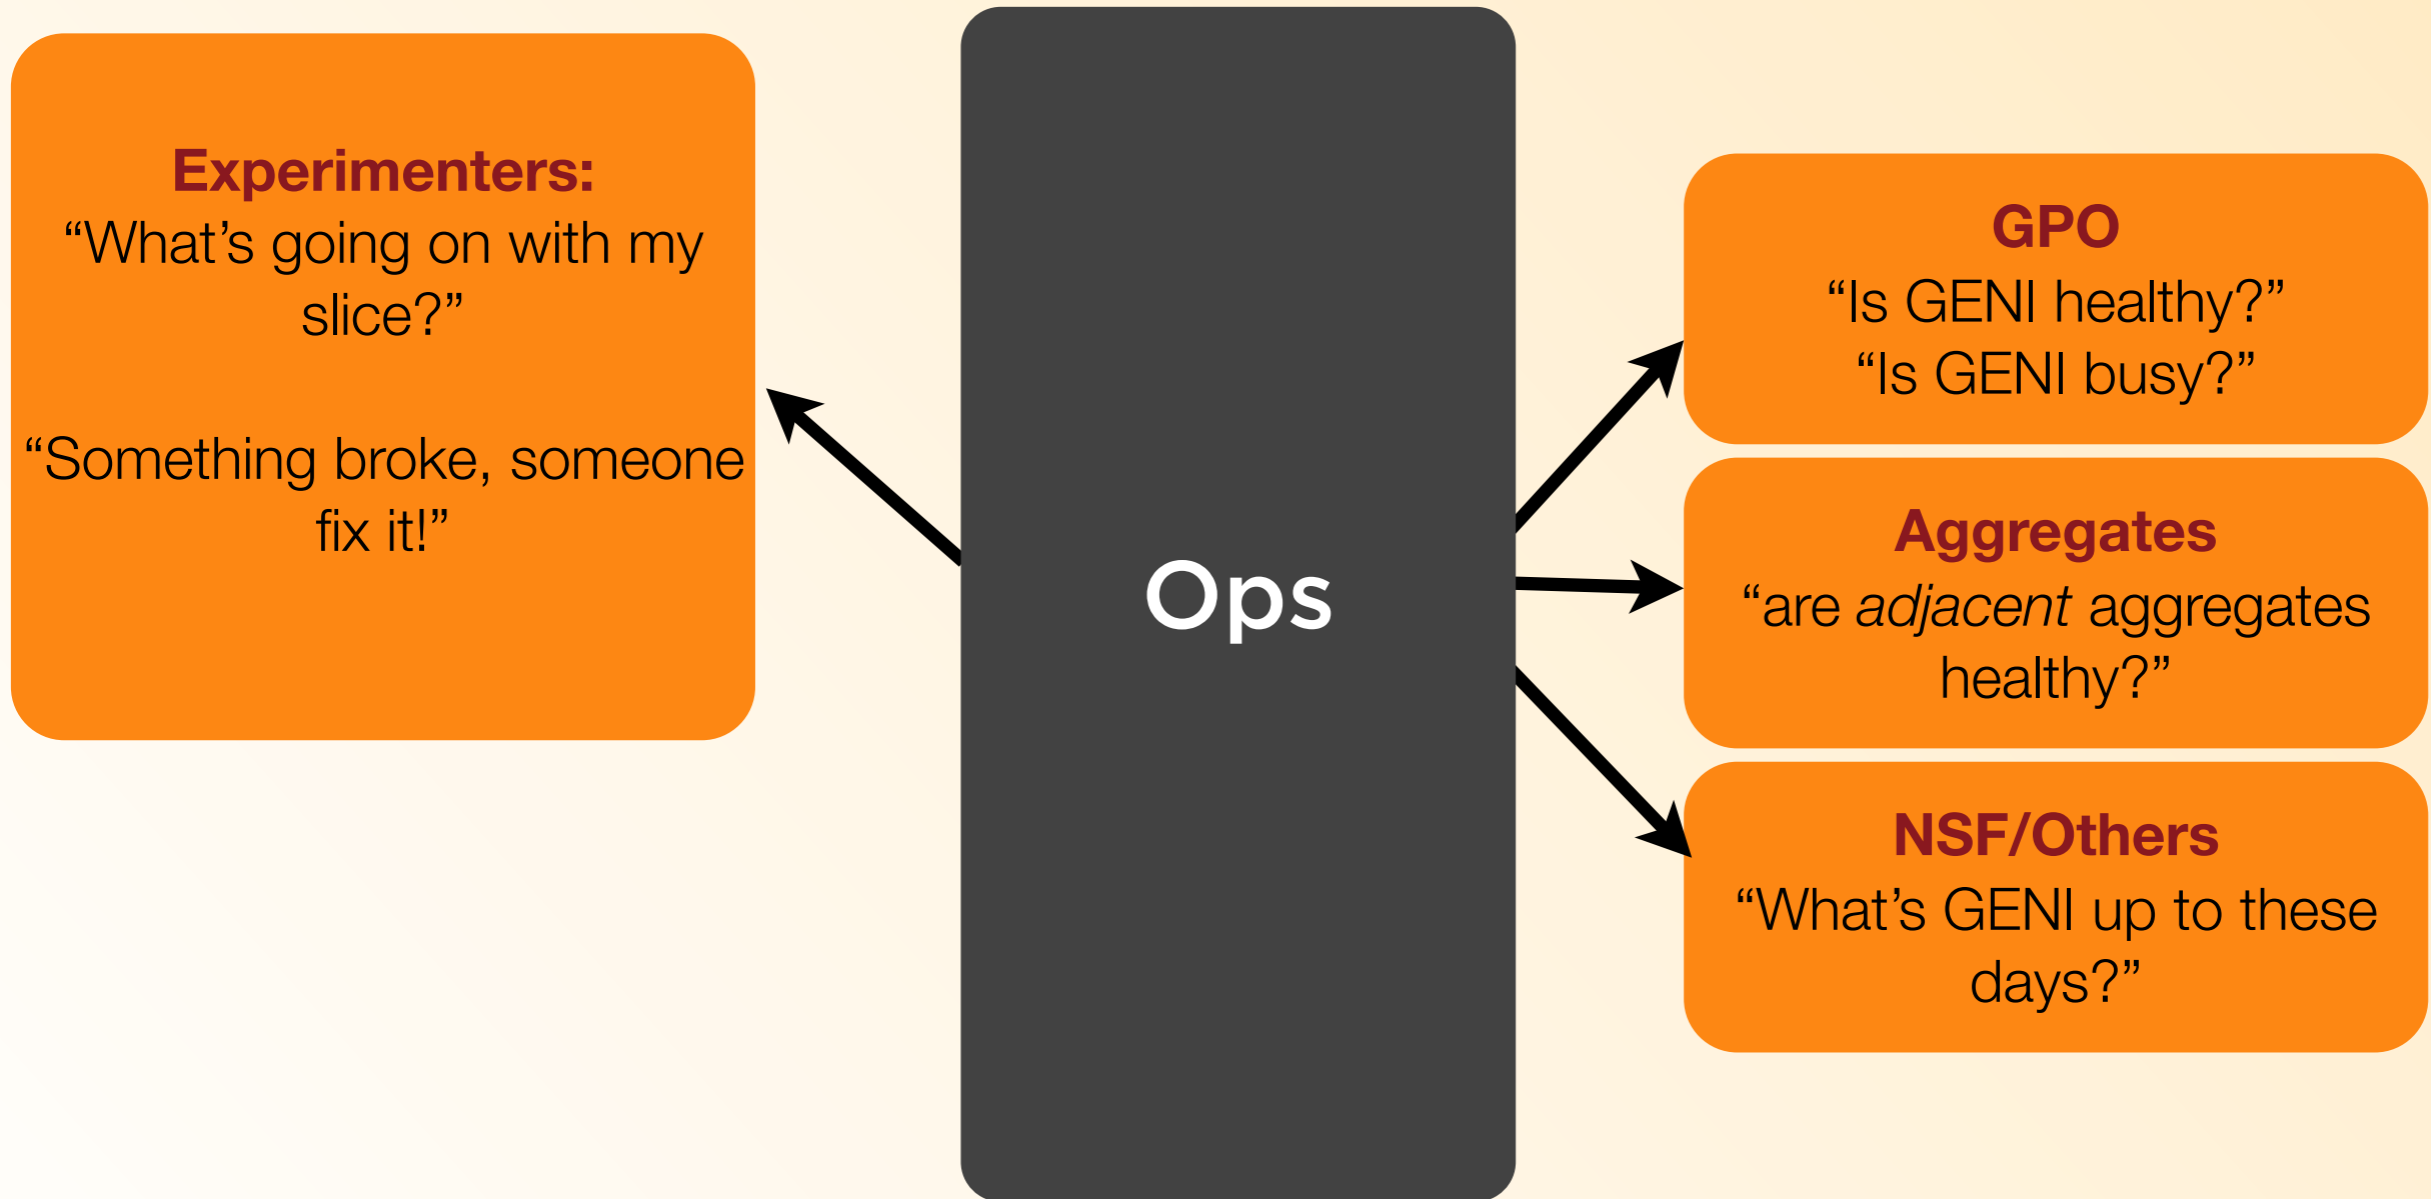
Experimenters:
“What’s going on with my slice?”

“Something broke, someone fix it!”

Ops

GPO
“Is GENI healthy?”
“Is GENI busy?”

Aggregates
“are *adjacent* aggregates healthy?”

NSF/Others
“What’s GENI up to these days?”